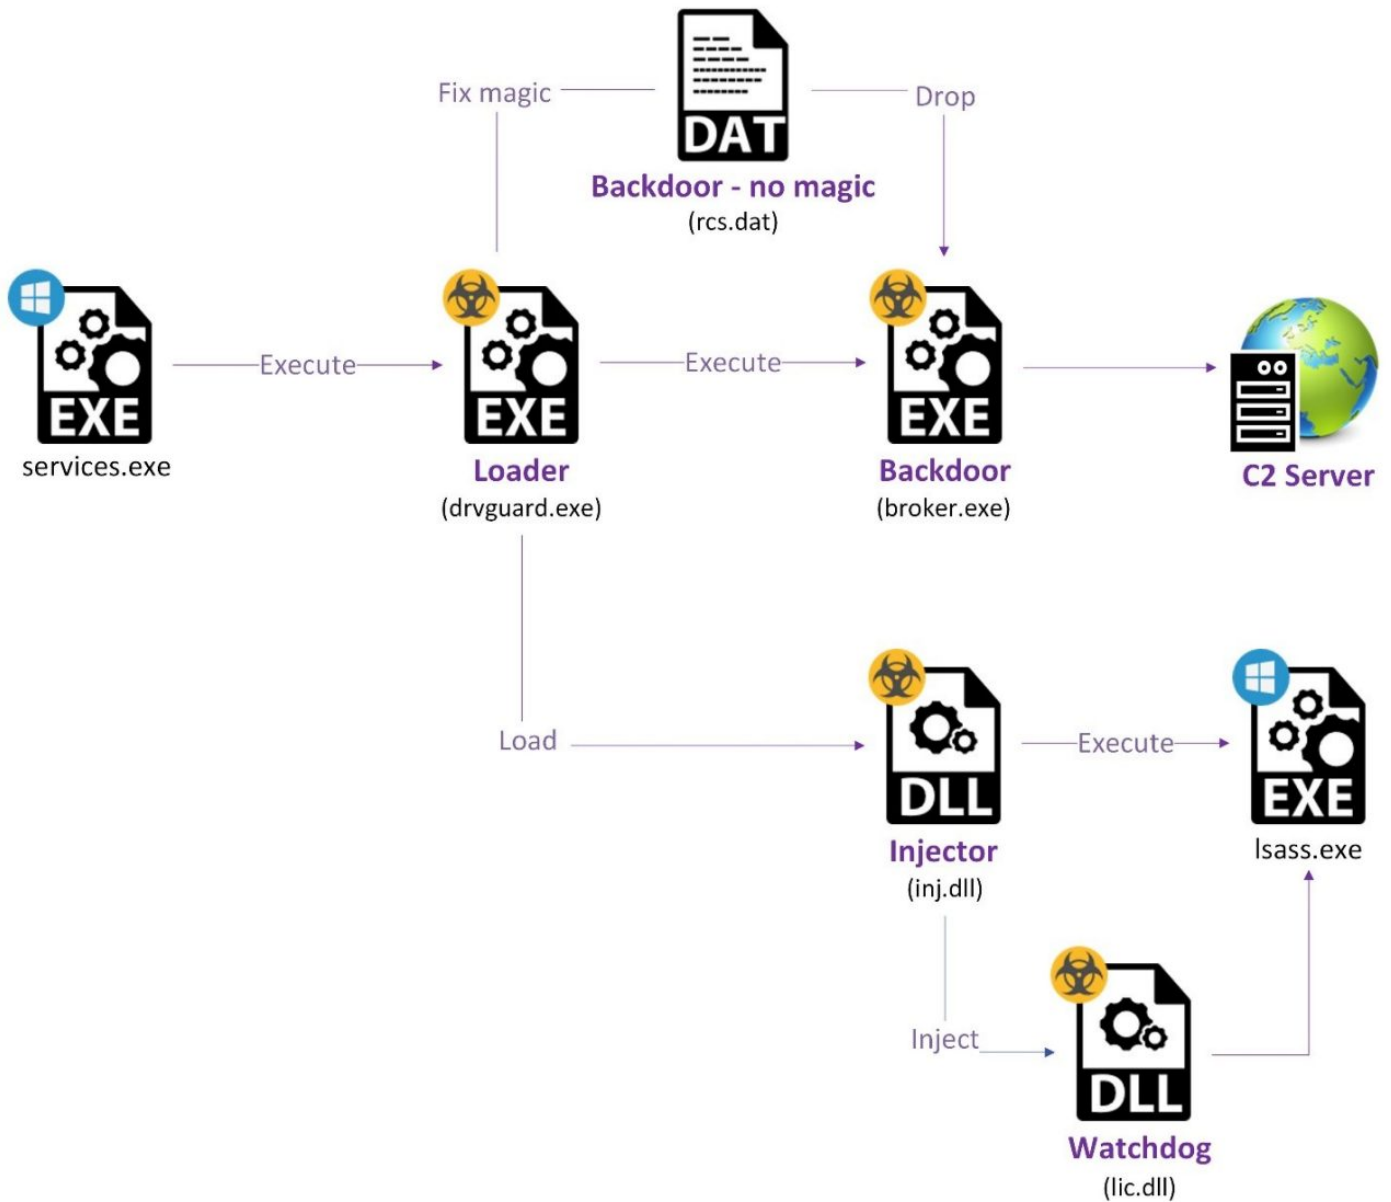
Fix magic

DAT

Drop

Backdoor - no magic
(rcs.dat)

EXE
services.exe

Execute

EXE
Loader
(drvguard.exe)

Execute

EXE
Backdoor
(broker.exe)

C2 Server

Load

DLL
Injector
(inj.dll)

Execute

EXE
lsass.exe

Inject

DLL
Watchdog
(lic.dll)